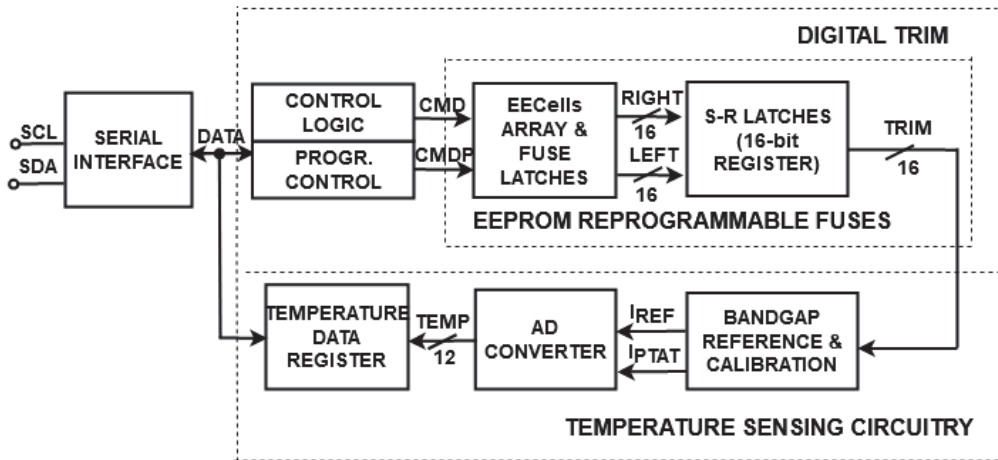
DIGITAL TRIM

SCL
SDA
SERIAL INTERFACE
DATA
CONTROL LOGIC
PROGR. CONTROL
CMD
CMDP
EECells ARRAY & FUSE LATCHES
RIGHT
16
LEFT
16
S-R LATCHES (16-bit REGISTER)
TRIM
16
EEPROM REPROGRAMMABLE FUSES

TEMPERATURE DATA REGISTER
TEMP
12
AD CONVERTER
$I_{REF}$
$I_{PTAT}$
BANDGAP REFERENCE & CALIBRATION

TEMPERATURE SENSING CIRCUITRY